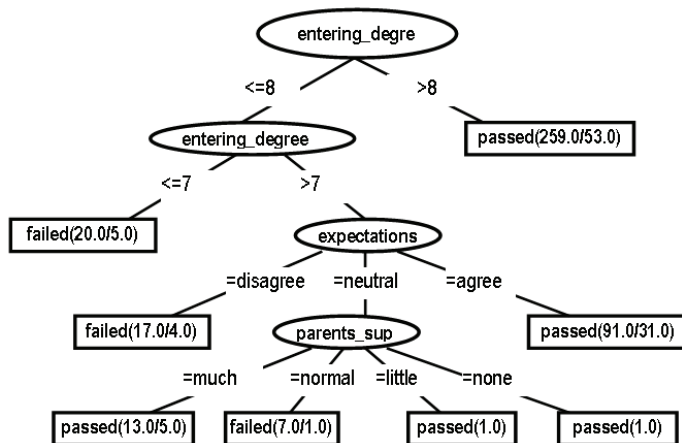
entering_degre

<=8

>8

entering_degree

passed(259.0/53.0)

<=7

>7

failed(20.0/5.0)

expectations

=disagree

=neutral

=agree

failed(17.0/4.0)

parents_sup

passed(91.0/31.0)

=much

=normal

=little

=none

passed(13.0/5.0)

failed(7.0/1.0)

passed(1.0)

passed(1.0)